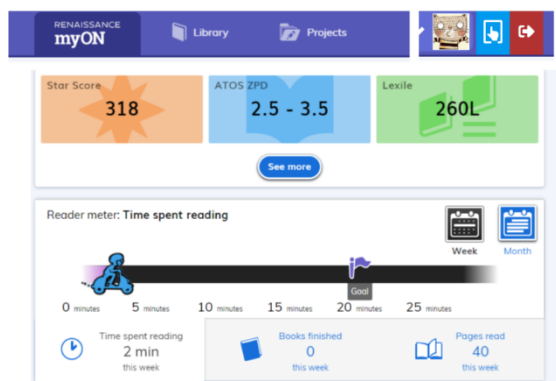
RENAISSANCE
myON

Library

Projects

Star Score
318

ATOS ZPD
2.5 - 3.5

Lexile
260L

See more

Reader meter: Time spent reading

Week

Month

Goal

0 minutes 5 minutes 10 minutes 15 minutes 20 minutes 25 minutes

Time spent reading
2 min
this week

Books finished
0
this week

Pages read
40
this week